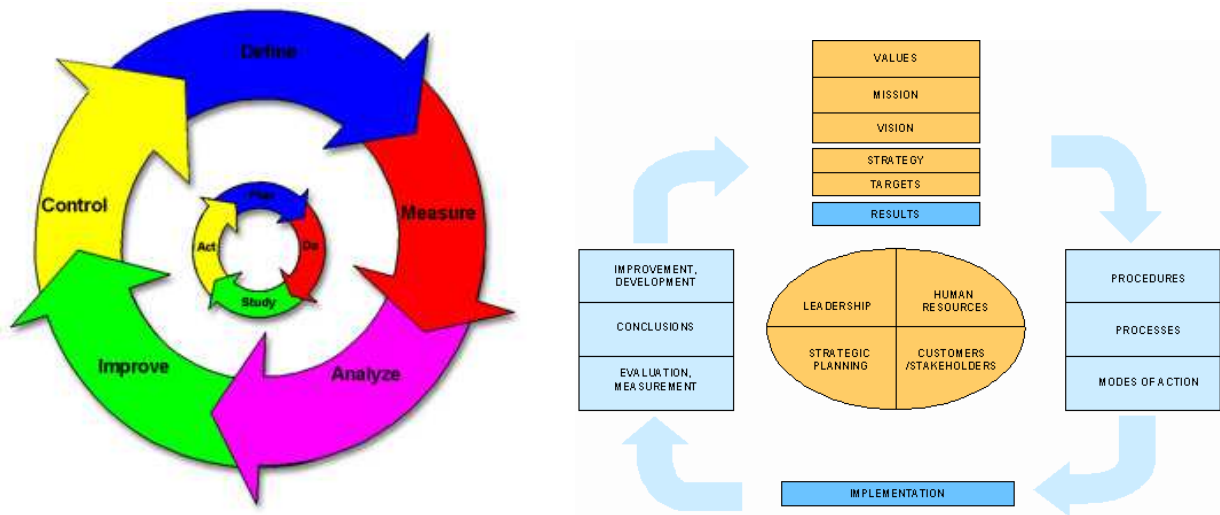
Define

Measure

Analyze

Improve

Control

Plan

Do

Study

Act

VALUES

MISSION

VISION

STRATEGY

TARGETS

RESULTS

IMPROVEMENT, DEVELOPMENT

CONCLUSIONS

EVALUATION, MEASUREMENT

LEADERSHIP

HUMAN RESOURCES

STRATEGIC PLANNING

CUSTOMERS /STAKEHOLDERS

PROCEDURES

PROCESSES

MODES OF ACTION

IMPLEMENTATION